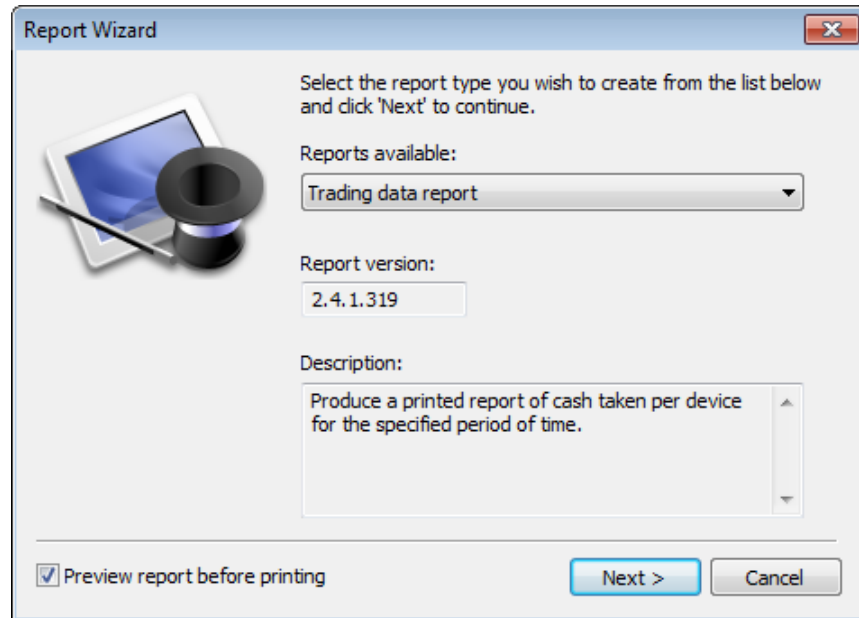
Report Wizard

Select the report type you wish to create from the list below and click 'Next' to continue.

Reports available:

Trading data report

Report version:

2.4.1.319

Description:

Produce a printed report of cash taken per device for the specified period of time.

Preview report before printing

Next >

Cancel